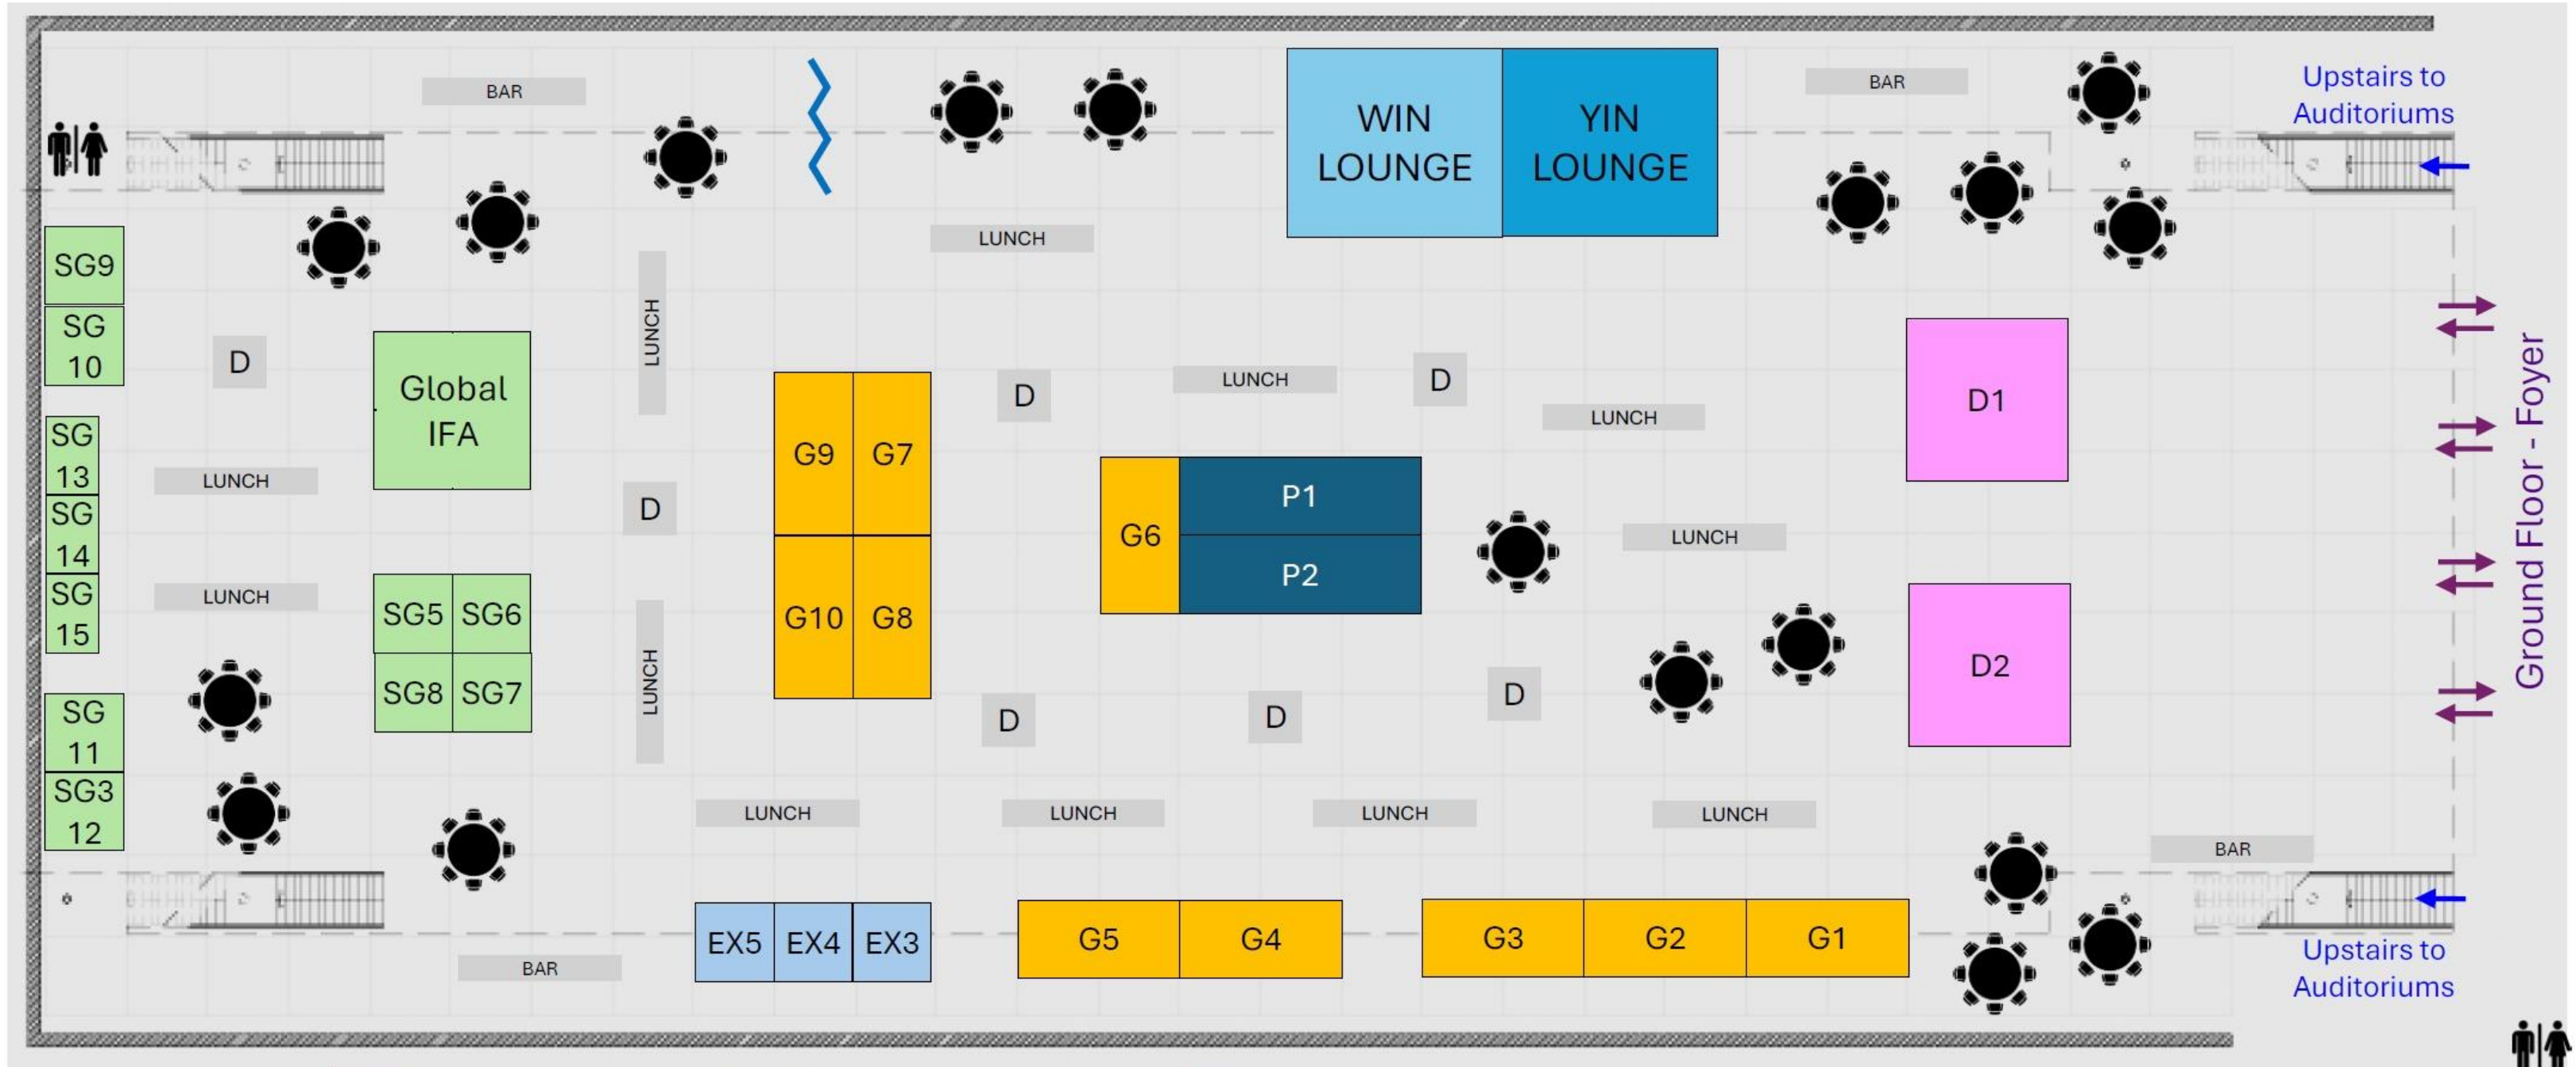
BAR

BAR

Upstairs to Auditoriums

WIN LOUNGE

YIN LOUNGE

LUNCH

SG9

SG 10

D

Global IFA

LUNCH

D

LUNCH

D

LUNCH

D1

SG 13

LUNCH

G9

G7

SG 14

D

G6

P1

P2

LUNCH

SG 15

LUNCH

SG5

SG6

G10

G8

Ground Floor - Foyer

SG8

SG7

LUNCH

D2

D

SG 11

D

D

SG3 12

LUNCH

LUNCH

LUNCH

LUNCH

BAR

EX5

EX4

EX3

G5

G4

G3

G2

G1

BAR

Upstairs to Auditoriums